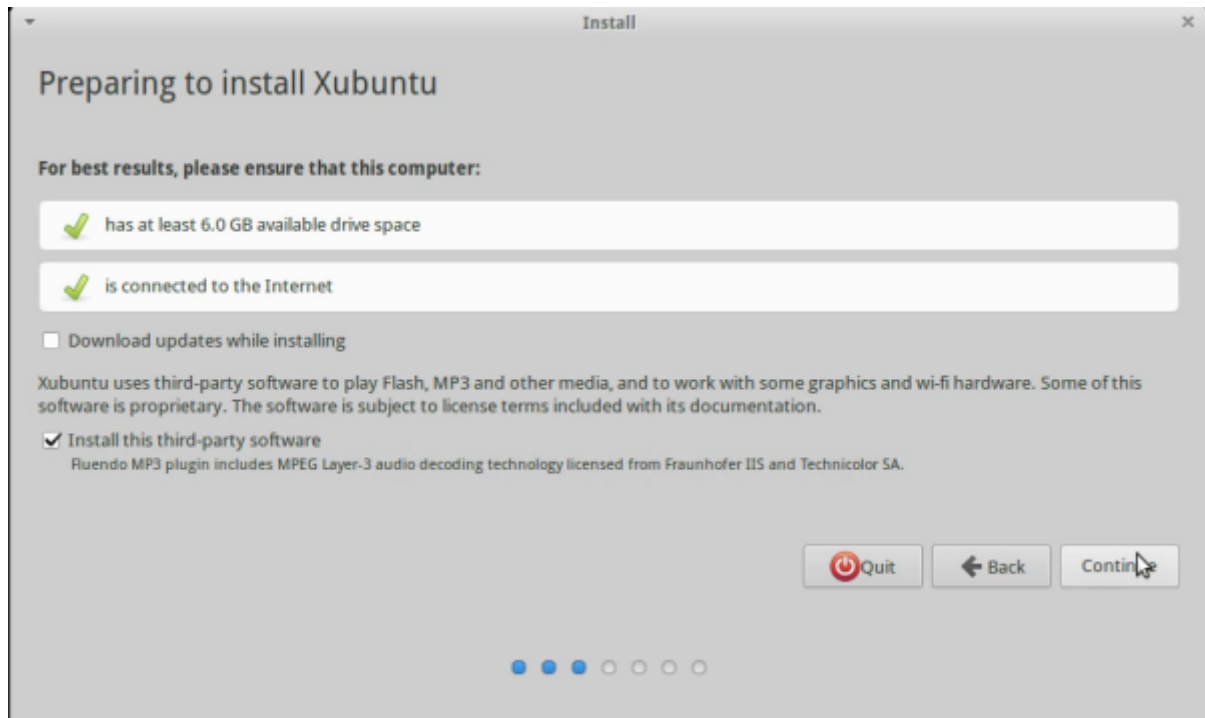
Install

Preparing to install Xubuntu

For best results, please ensure that this computer:

has at least 6.0 GB available drive space

is connected to the Internet

Download updates while installing

Xubuntu uses third-party software to play Flash, MP3 and other media, and to work with some graphics and wi-fi hardware. Some of this software is proprietary. The software is subject to license terms included with its documentation.

Install this third-party software
Fluendo MP3 plugin includes MPEG Layer-3 audio decoding technology licensed from Fraunhofer IIS and Technicolor SA.

Quit | Back | Contin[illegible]e